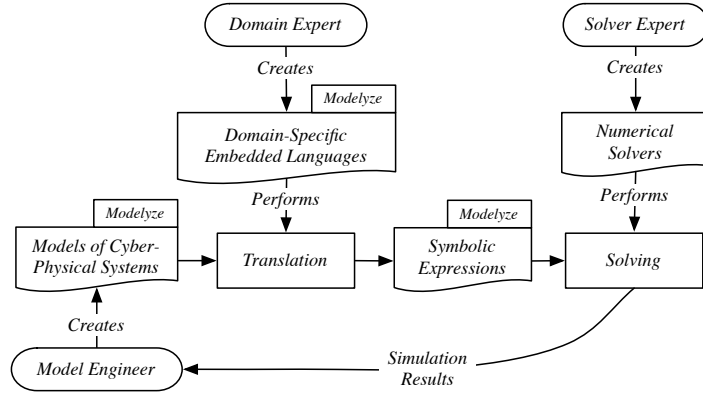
Domain Expert

Creates

Modelyze

Domain-Specific Embedded Languages

Performs

Solver Expert

Creates

Numerical Solvers

Performs

Modelyze

Models of Cyber-Physical Systems

Translation

Modelyze

Symbolic Expressions

Solving

Creates

Model Engineer

Simulation Results